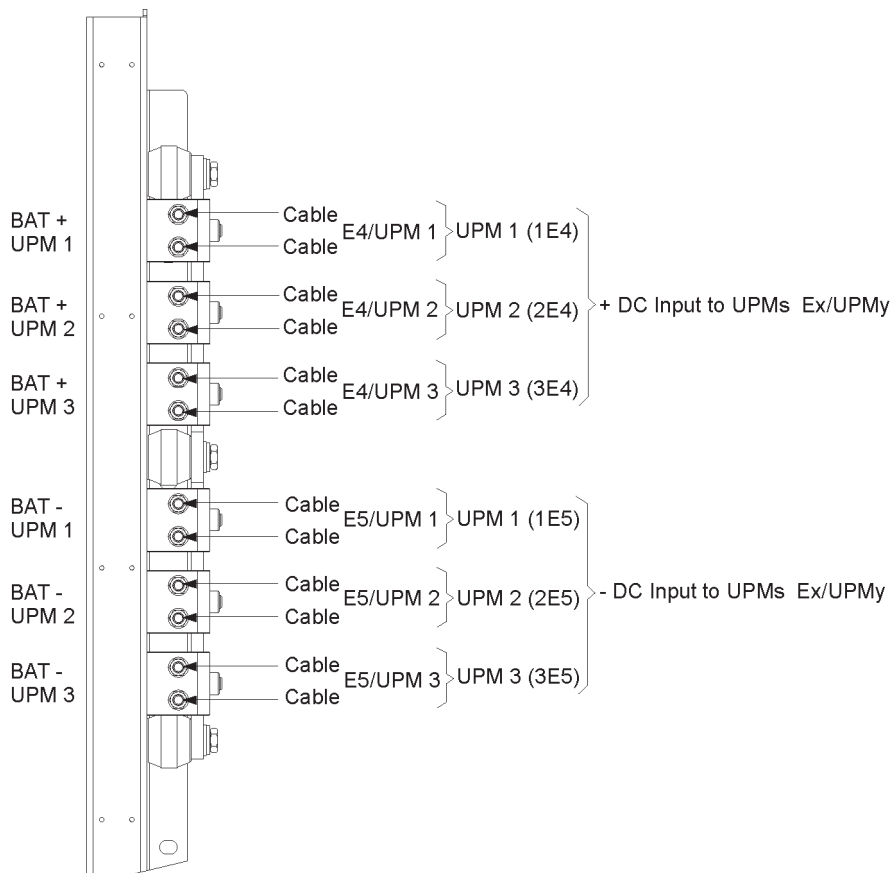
BAT + UPM 1

BAT + UPM 2

BAT + UPM 3

BAT - UPM 1

BAT - UPM 2

BAT - UPM 3

Cable
Cable
E4/UPM 1
UPM 1 (1E4)

Cable
Cable
E4/UPM 2
UPM 2 (2E4)

Cable
Cable
E4/UPM 3
UPM 3 (3E4)

+ DC Input to UPMs Ex/UPMy

Cable
Cable
E5/UPM 1
UPM 1 (1E5)

Cable
Cable
E5/UPM 2
UPM 2 (2E5)

Cable
Cable
E5/UPM 3
UPM 3 (3E5)

- DC Input to UPMs Ex/UPMy